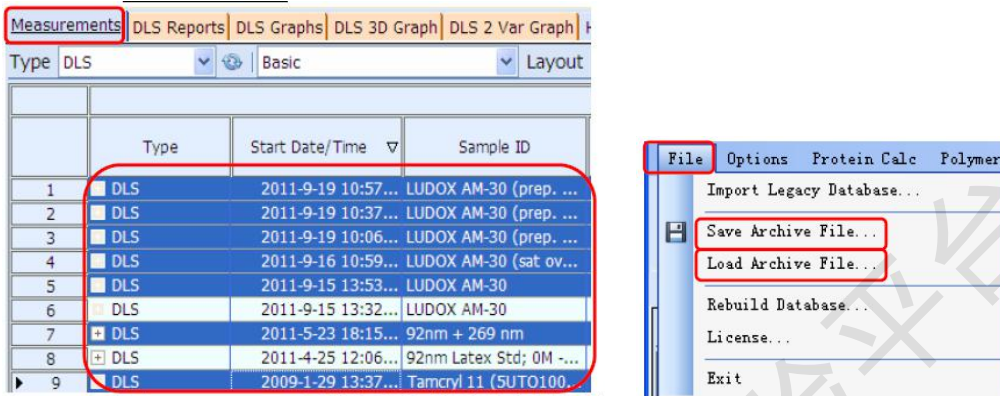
Measurements | DLS Reports | DLS Graphs | DLS 3D Graph | DLS 2 Var Graph | H

Type DLS Basic Layout

|   | Type | Start Date/Time | Sample ID |
|---|---|---|---|
| 1 | DLS | 2011-9-19 10:57... | LUDOX AM-30 (prep. ... |
| 2 | DLS | 2011-9-19 10:37... | LUDOX AM-30 (prep. ... |
| 3 | DLS | 2011-9-19 10:06... | LUDOX AM-30 (prep. ... |
| 4 | DLS | 2011-9-16 10:59... | LUDOX AM-30 (sat ov... |
| 5 | DLS | 2011-9-15 13:53... | LUDOX AM-30 |
| 6 | DLS | 2011-9-15 13:32... | LUDOX AM-30 |
| 7 | + DLS | 2011-5-23 18:15... | 92nm + 269 nm |
| 8 | + DLS | 2011-4-25 12:06... | 92nm Latex Std; 0M -... |
| 9 | DLS | 2009-1-29 13:37... | Tamcryl 11 (5UTO100... |

File Options Protein Calc Polymer

Import Legacy Database...

Save Archive File...

Load Archive File...

Rebuild Database...

License...

Exit